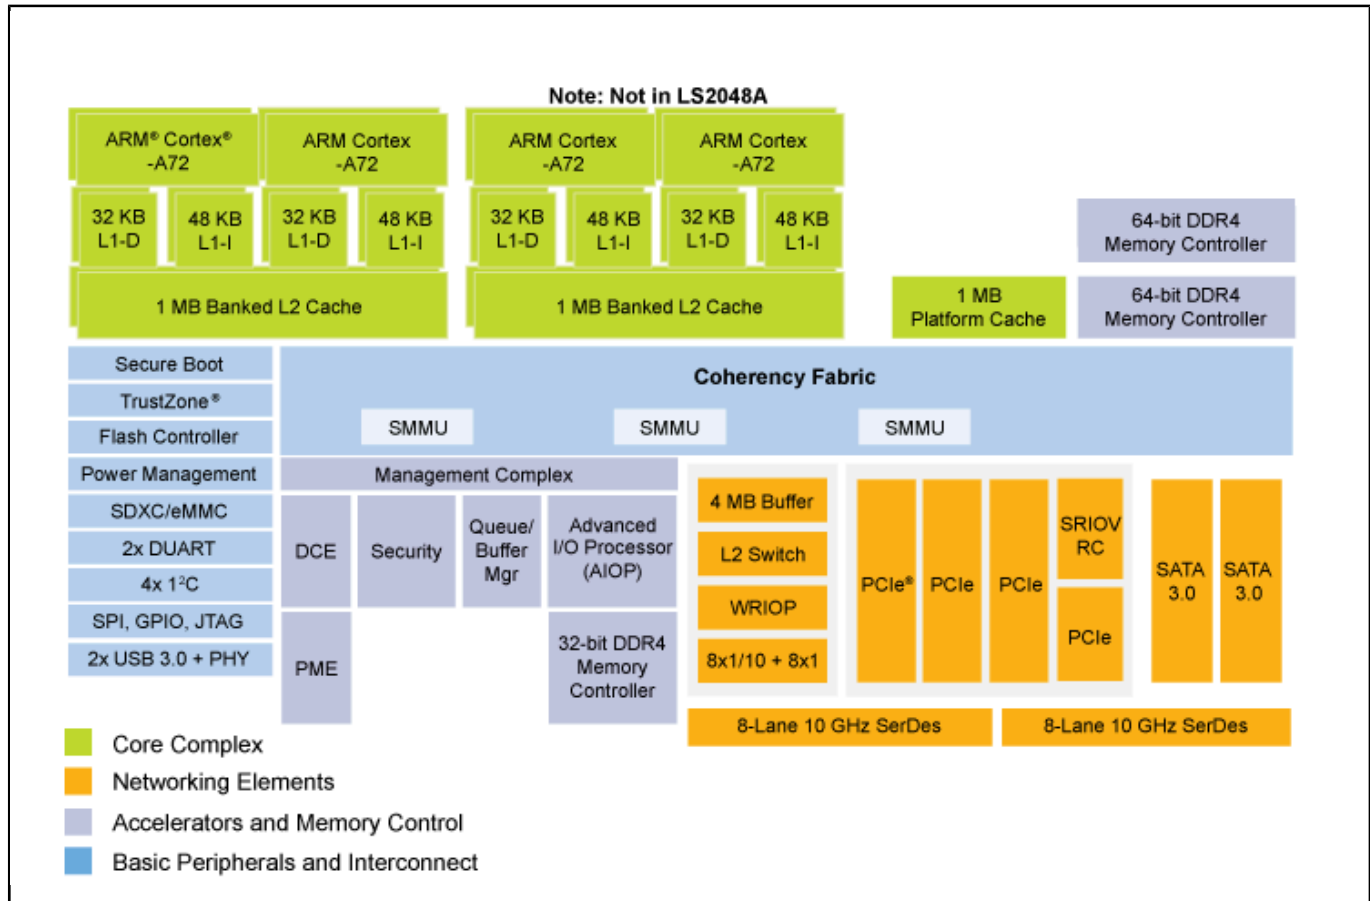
Note: Not in LS2048A

ARM® Cortex® -A72

ARM Cortex -A72

ARM Cortex -A72

ARM Cortex -A72

32 KB L1-D

48 KB L1-I

32 KB L1-D

48 KB L1-I

32 KB L1-D

48 KB L1-I

32 KB L1-D

48 KB L1-I

64-bit DDR4 Memory Controller

1 MB Banked L2 Cache

1 MB Banked L2 Cache

1 MB Platform Cache

64-bit DDR4 Memory Controller

Secure Boot

TrustZone®

Flash Controller

Power Management

SDXC/eMMC

2x DUART

4x I$^2$C

SPI, GPIO, JTAG

2x USB 3.0 + PHY

Coherency Fabric

SMMU

SMMU

SMMU

Management Complex

DCE

Security

Queue/ Buffer Mgr

Advanced I/O Processor (AIOP)

PME

32-bit DDR4 Memory Controller

4 MB Buffer

L2 Switch

WRIOP

8x1/10 + 8x1

PCIe®

PCIe

PCIe

SRIOV RC

PCIe

SATA 3.0

SATA 3.0

8-Lane 10 GHz SerDes

8-Lane 10 GHz SerDes

Core Complex

Networking Elements

Accelerators and Memory Control

Basic Peripherals and Interconnect